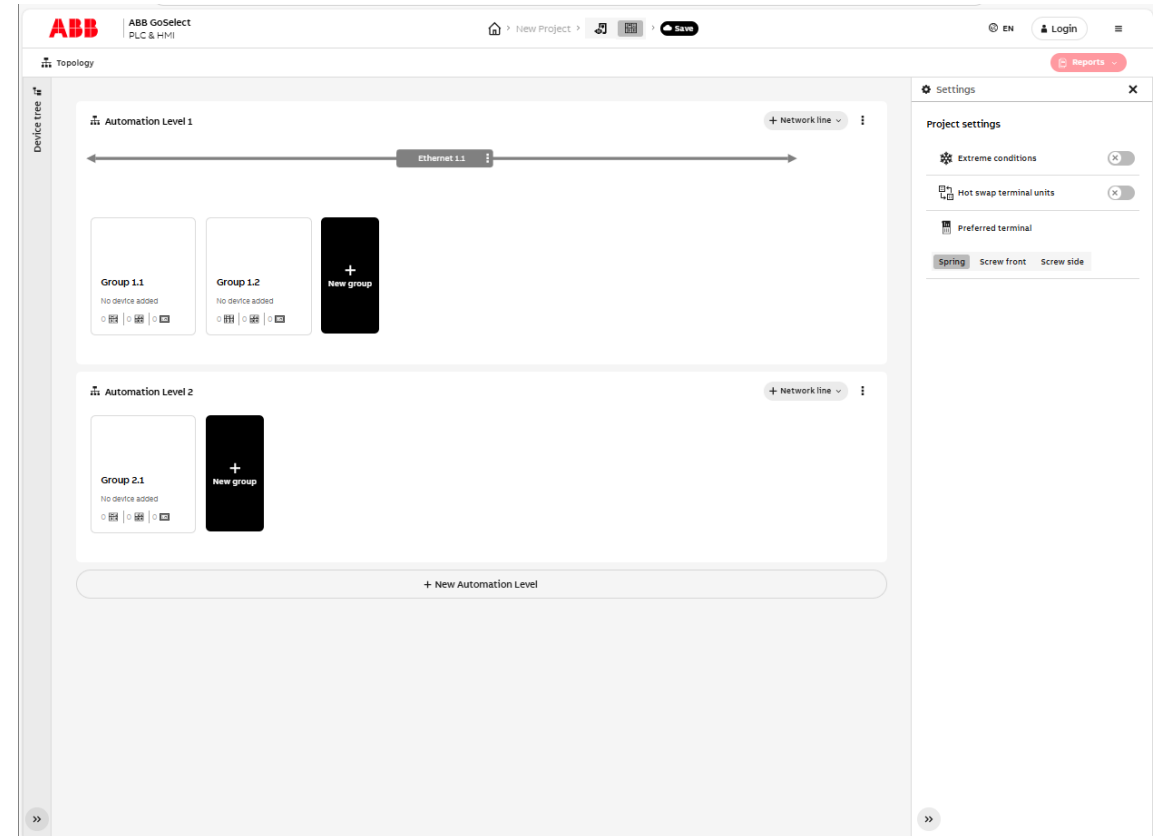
ABB ABB GoSelect
PLC & HMI

> New Project > > Save

EN Login

Topology

Reports

Device tree

Automation Level 1

+ Network line

Ethernet 1.1

Group 1.1
No device added
0 | 0 | 0

Group 1.2
No device added
0 | 0 | 0

+
New group

Automation Level 2

+ Network line

Group 2.1
No device added
0 | 0 | 0

+
New group

+ New Automation Level

Settings

Project settings

Extreme conditions

Hot swap terminal units

Preferred terminal

Spring Screw front Screw side

»

»